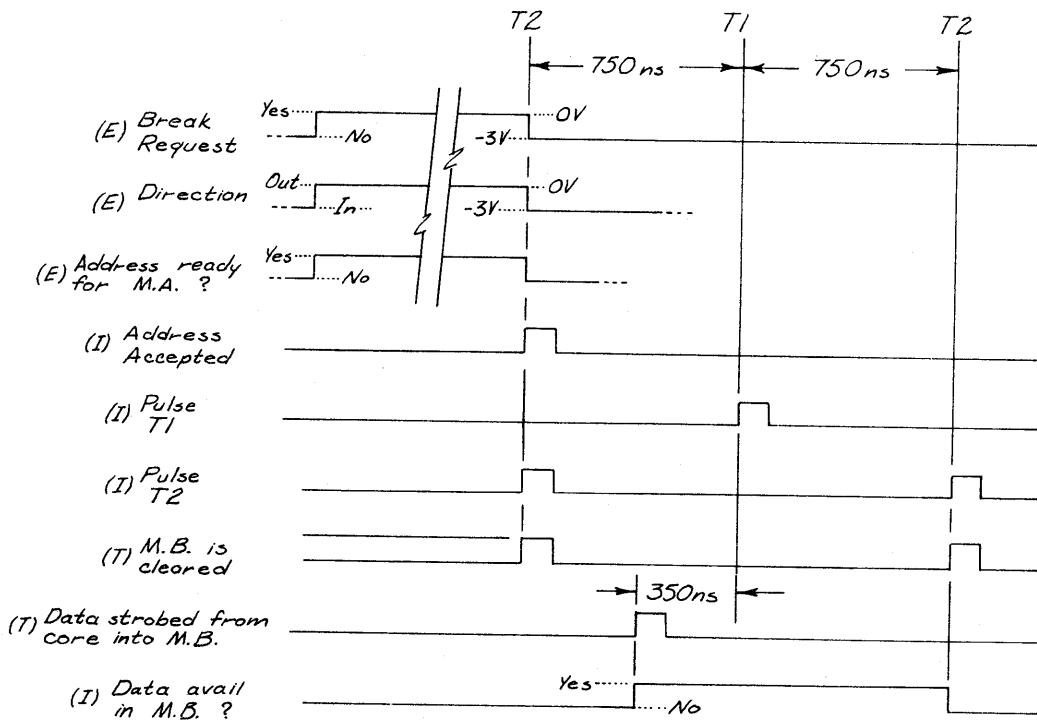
T2 T1 T2

750ns 750ns

(E) Break Request
Yes No 0V -3V

(E) Direction
Out In 0V -3V

(E) Address ready for M.A. ?
Yes No

(I) Address Accepted

(I) Pulse T1

(I) Pulse T2

(T) M.B. is cleared

350ns

(T) Data strobed from core into M.B.

(I) Data avail in M.B. ?
Yes No